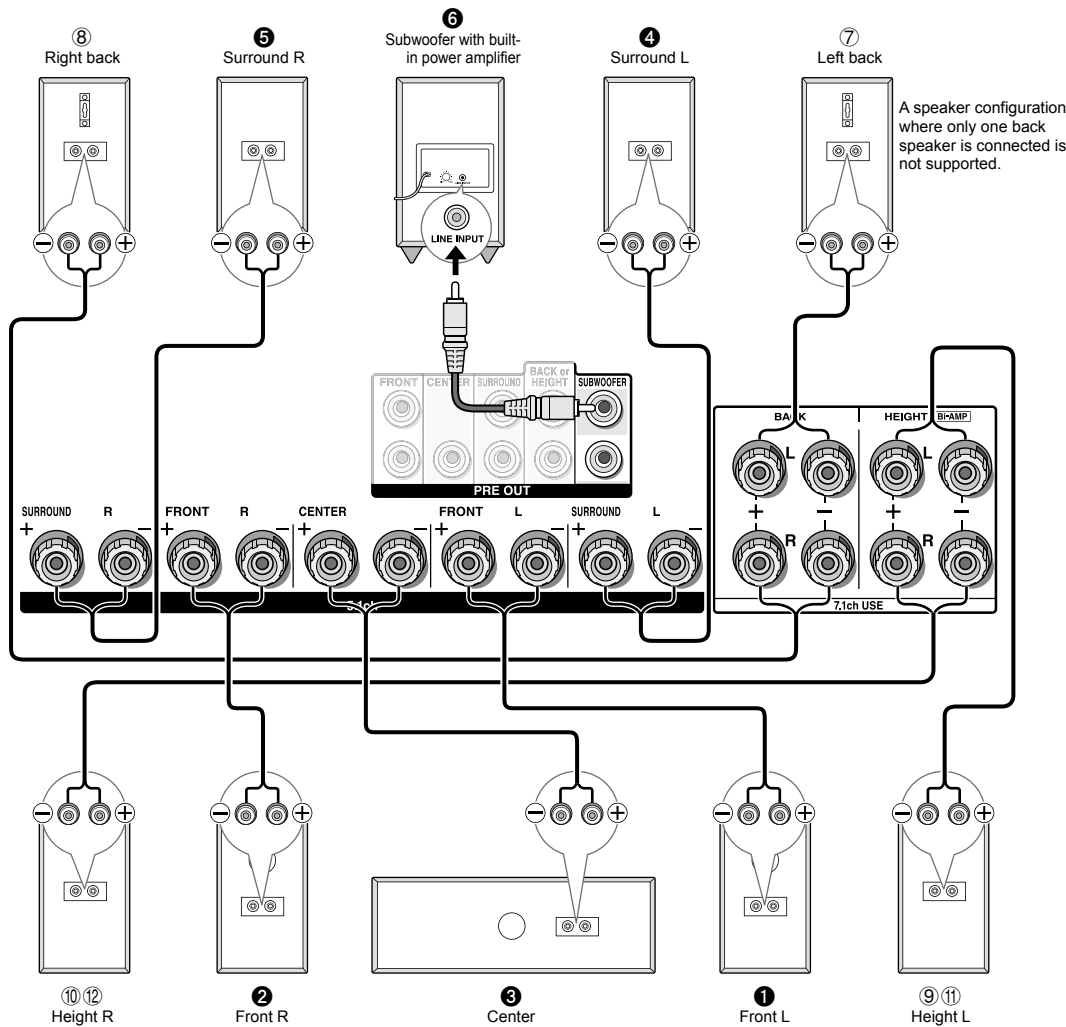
⑧
Right back

❺
Surround R

❻
Subwoofer with built-in power amplifier

❹
Surround L

⑦
Left back

A speaker configuration where only one back speaker is connected is not supported.

LINE INPUT

FRONT CENTER SURROUND BACK or HEIGHT SUBWOOFER

PRE OUT

BACK HEIGHT Bi-AMP

L L

R R

7.1ch USE

SURROUND R FRONT R CENTER FRONT L SURROUND L

5.1ch

⑩⑫
Height R

❷
Front R

❸
Center

❶
Front L

⑨⑪
Height L